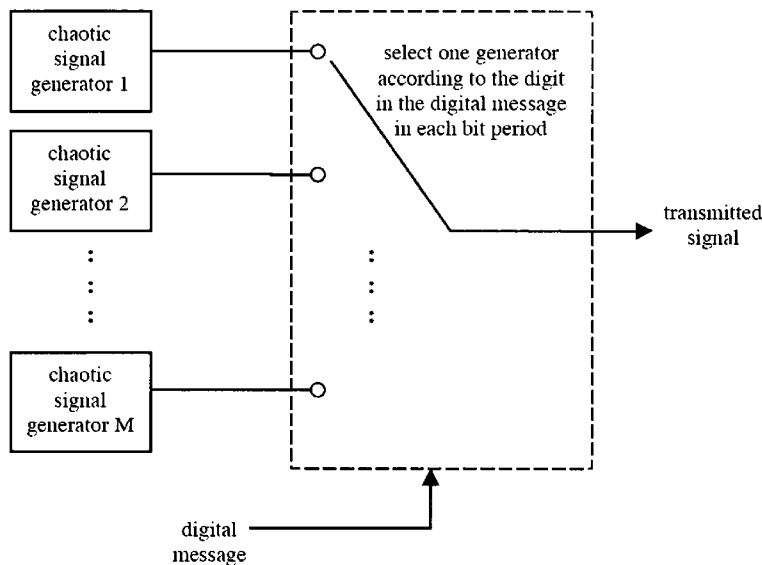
chaotic signal generator 1

chaotic signal generator 2

⋮

chaotic signal generator M

select one generator according to the digit in the digital message in each bit period

⋮

transmitted signal

digital message